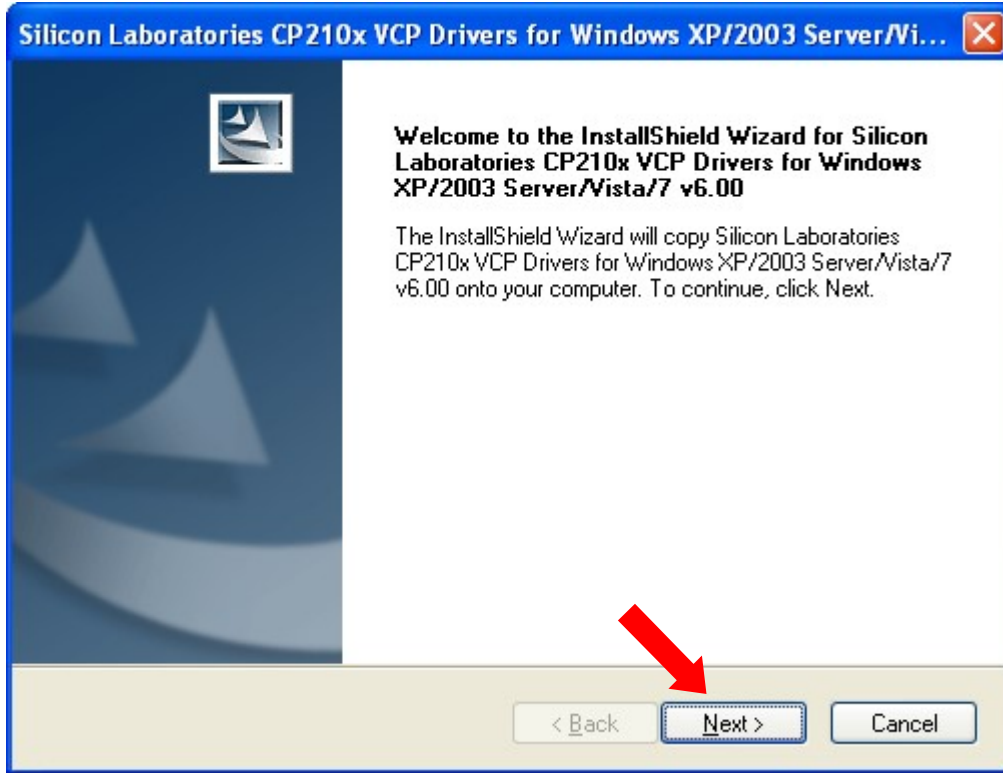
Silicon Laboratories CP210x VCP Drivers for Windows XP/2003 Server/Vi...

Welcome to the InstallShield Wizard for Silicon Laboratories CP210x VCP Drivers for Windows XP/2003 Server/Vista/7 v6.00

The InstallShield Wizard will copy Silicon Laboratories CP210x VCP Drivers for Windows XP/2003 Server/Vista/7 v6.00 onto your computer. To continue, click Next.

< Back
Next >
Cancel